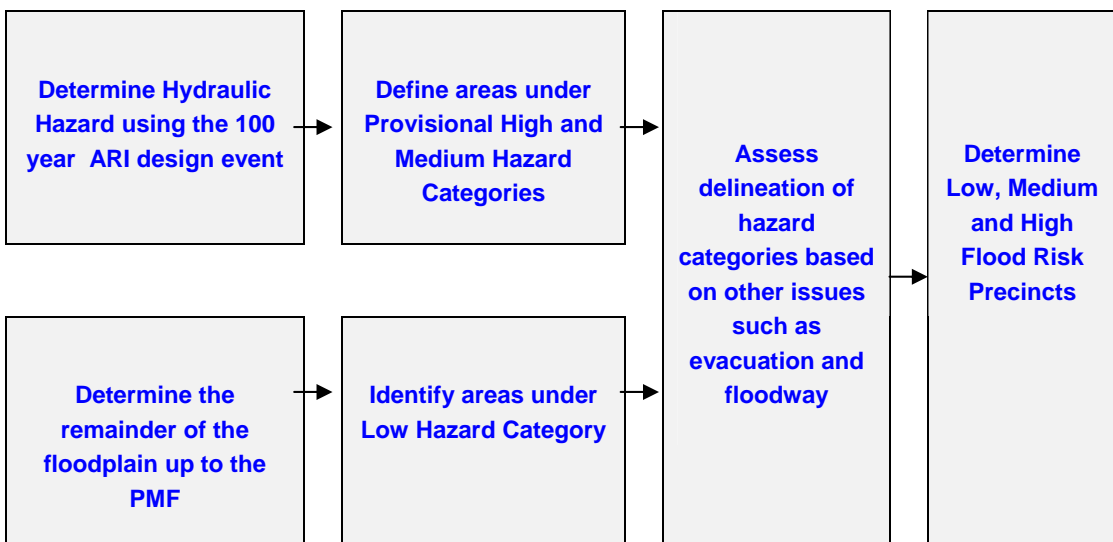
Determine Hydraulic Hazard using the 100 year ARI design event

Define areas under Provisional High and Medium Hazard Categories

Determine the remainder of the floodplain up to the PMF

Identify areas under Low Hazard Category

Assess delineation of hazard categories based on other issues such as evacuation and floodway

Determine Low, Medium and High Flood Risk Precincts